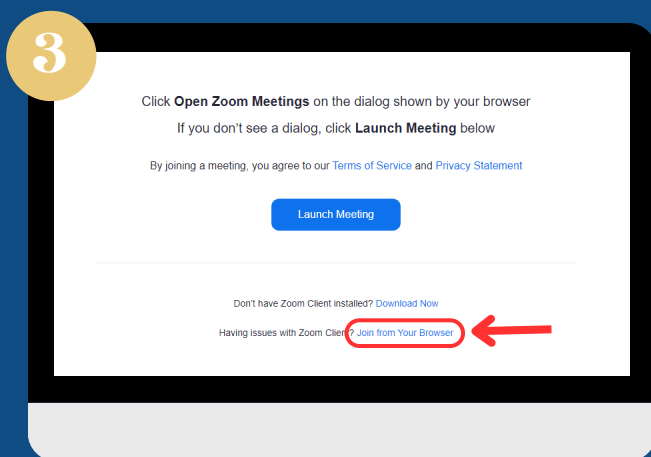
3

Click **Open Zoom Meetings** on the dialog shown by your browser

If you don't see a dialog, click **Launch Meeting** below

By joining a meeting, you agree to our Terms of Service and Privacy Statement

Launch Meeting

Don't have Zoom Client installed? Download Now

Having issues with Zoom Client? Join from Your Browser